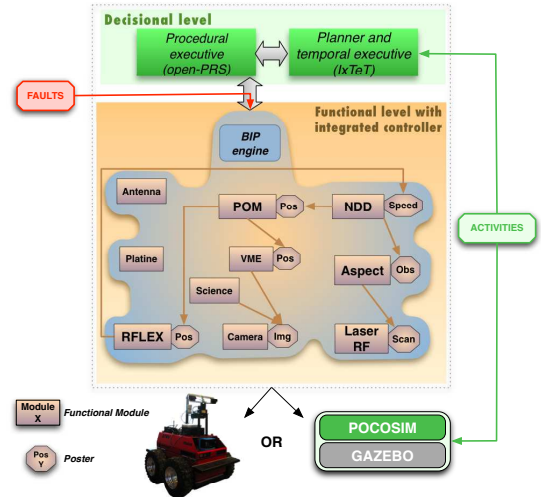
Decisional level

Procedural executive (open-PRS)

Planner and temporal executive (IxTeT)

FAULTS

Functional level with integrated controller

BIP engine

Antenna

POM

Pos

NDD

Speed

VME

Pos

Platine

Aspect

Obs

Science

RFLEX

Pos

Camera

Img

Laser RF

Scan

ACTIVITIES

Module X

Functional Module

Pos Y

Poster

OR

POCOSIM

GAZEBO